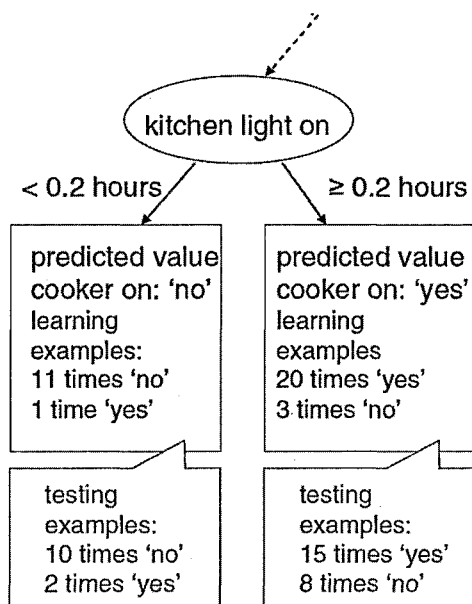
kitchen light on

< 0.2 hours

≥ 0.2 hours

predicted value cooker on: 'no'
learning examples:
11 times 'no'
1 time 'yes'

testing examples:
10 times 'no'
2 times 'yes'

predicted value cooker on: 'yes'
learning examples
20 times 'yes'
3 times 'no'

testing examples:
15 times 'yes'
8 times 'no'